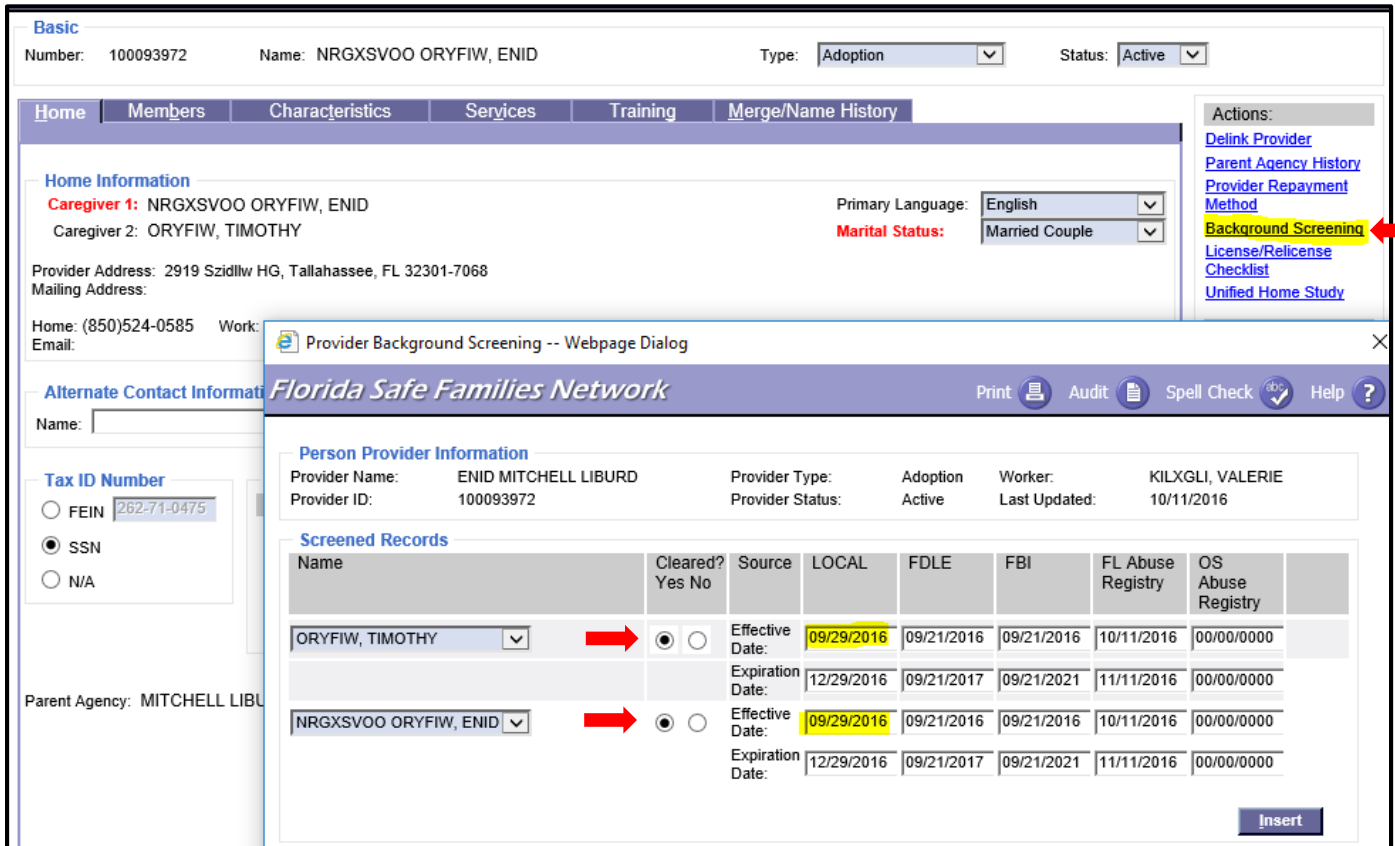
Basic
Number: 100093972 Name: NRGXSVOO ORYFIW, ENID Type: Adoption Status: Active

Home | Members | Characteristics | Services | Training | Merge/Name History

Actions:
Delink Provider
Parent Agency History
Provider Repayment Method
Background Screening
License/Relicense Checklist
Unified Home Study

Home Information
Caregiver 1: NRGXSVOO ORYFIW, ENID
Caregiver 2: ORYFIW, TIMOTHY
Primary Language: English
Marital Status: Married Couple
Provider Address: 2919 Szidllw HG, Tallahassee, FL 32301-7068
Mailing Address:
Home: (850)524-0585 Work:
Email:

Alternate Contact Informati
Name:

Tax ID Number
FEIN 262-71-0475
SSN
N/A

Parent Agency: MITCHELL LIBU

Provider Background Screening -- Webpage Dialog
Florida Safe Families Network
Print Audit Spell Check Help

Person Provider Information
Provider Name: ENID MITCHELL LIBURD Provider Type: Adoption Worker: KILXGLI, VALERIE
Provider ID: 100093972 Provider Status: Active Last Updated: 10/11/2016

Screened Records
| Name | Cleared? Yes No | Source | LOCAL | FDLE | FBI | FL Abuse Registry | OS Abuse Registry |
|---|---|---|---|---|---|---|---|
| ORYFIW, TIMOTHY | | Effective Date: | 09/29/2016 | 09/21/2016 | 09/21/2016 | 10/11/2016 | 00/00/0000 |
| | | Expiration Date: | 12/29/2016 | 09/21/2017 | 09/21/2021 | 11/11/2016 | 00/00/0000 |
| NRGXSVOO ORYFIW, ENID | | Effective Date: | 09/29/2016 | 09/21/2016 | 09/21/2016 | 10/11/2016 | 00/00/0000 |
| | | Expiration Date: | 12/29/2016 | 09/21/2017 | 09/21/2021 | 11/11/2016 | 00/00/0000 |

Insert